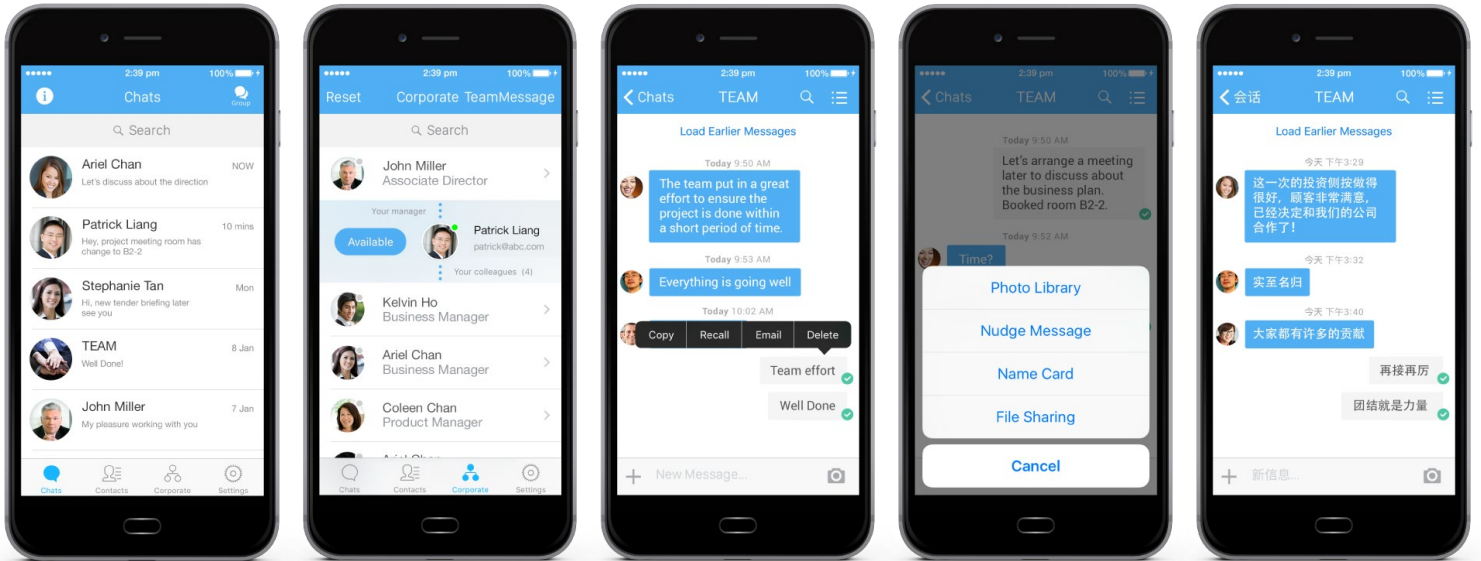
●●●●● 2:39 pm 100%

Chats

Group

Search

Ariel Chan NOW
Let's discuss about the direction

Patrick Liang 10 mins
Hey, project meeting room has change to B2-2

Stephanie Tan Mon
Hi, new tender briefing later see you

TEAM 8 Jan
Well Done!

John Miller 7 Jan
My pleasure working with you

Chats Contacts Corporate Settings

●●●●● 2:39 pm 100%

Reset Corporate TeamMessage

Search

John Miller
Associate Director

Your manager

Available

Patrick Liang
patrick@abc.com

Your colleagues (4)

Kelvin Ho
Business Manager

Ariel Chan
Business Manager

Coleen Chan
Product Manager

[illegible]

Chats Contacts Corporate Settings

●●●●● 2:39 pm 100%

Chats TEAM

Load Earlier Messages

Today 9:50 AM

The team put in a great effort to ensure the project is done within a short period of time.

Today 9:53 AM

Everything is going well

Today 10:02 AM

Copy Recall Email Delete

Team effort

Well Done

New Message...

●●●●● 2:39 pm 100%

Chats TEAM

Today 9:50 AM

Let's arrange a meeting later to discuss about the business plan. Booked room B2-2.

Today 9:52 AM

Time?

Photo Library

Nudge Message

Name Card

File Sharing

Cancel

●●●●● 2:39 pm 100%

会话 TEAM

Load Earlier Messages

今天 下午3:29

这一次的投资倒按做得很好，顾客非常满意，已经决定和我们的公司合作了！

今天 下午3:32

实至名归

今天 下午3:40

大家都有许多的贡献

再接再厉

团结就是力量

新信息...